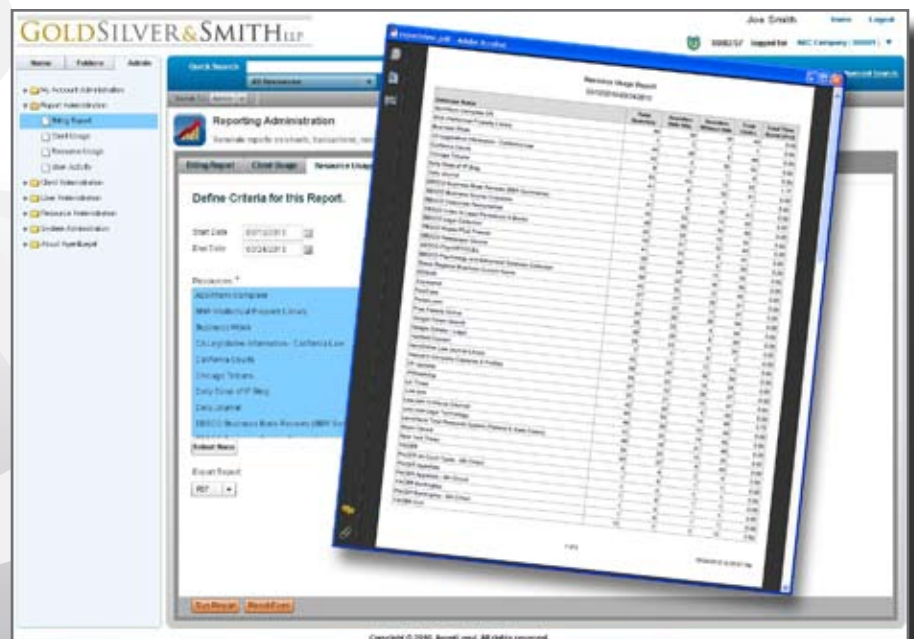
GOLDSILVER&SMITH LLP

Joe Smith Home Logout

Logged for ABC Company

Home Folders Admin

Quick Search

All Resources

Advanced Search

My Account Administration

Report Administration

Billing Report

Client Usage

Resource Usage

User Activity

Client Administration

User Administration

Resource Administration

System Administration

About

Reporting Administration

Generate reports on clients, transactions, resources

Billing Report Client Usage Resource Usage

Define Criteria for this Report.

Start Date 03/01/2013

End Date 03/24/2013

Resources *

Apartment Compass

BNA Intellectual Property Library

Business Week

CCH Legislative Information - California Law

California Courts

Chicago Tribune

Daily Dose of IP Blog

Daily Journal

EBSCO Business Basic Records (BBR Government)

Select None

Export Report

PDF

Run Report Reset Form

Resource Usage Report

03/01/2013-03/24/2013

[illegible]

Copyright © 2013. All rights reserved.